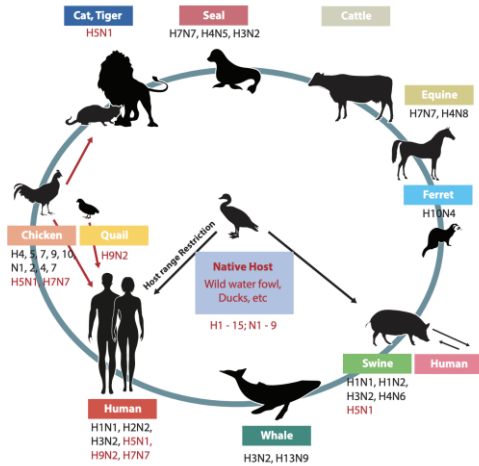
Cat, Tiger
H5N1

Seal
H7N7, H4N5, H3N2

Cattle

Equine
H7N7, H4N8

Ferret
H10N4

Chicken
H4, 5, 7, 9, 10
N1, 2, 4, 7
H5N1, H7N7

Quail
H9N2

Host range Restriction

Native Host
Wild water fowl, Ducks, etc
H1 - 15; N1 - 9

Swine
H1N1, H1N2, H3N2, H4N6
H5N1

Human

Human
H1N1, H2N2, H3N2, H5N1, H9N2, H7N7

Whale
H3N2, H13N9